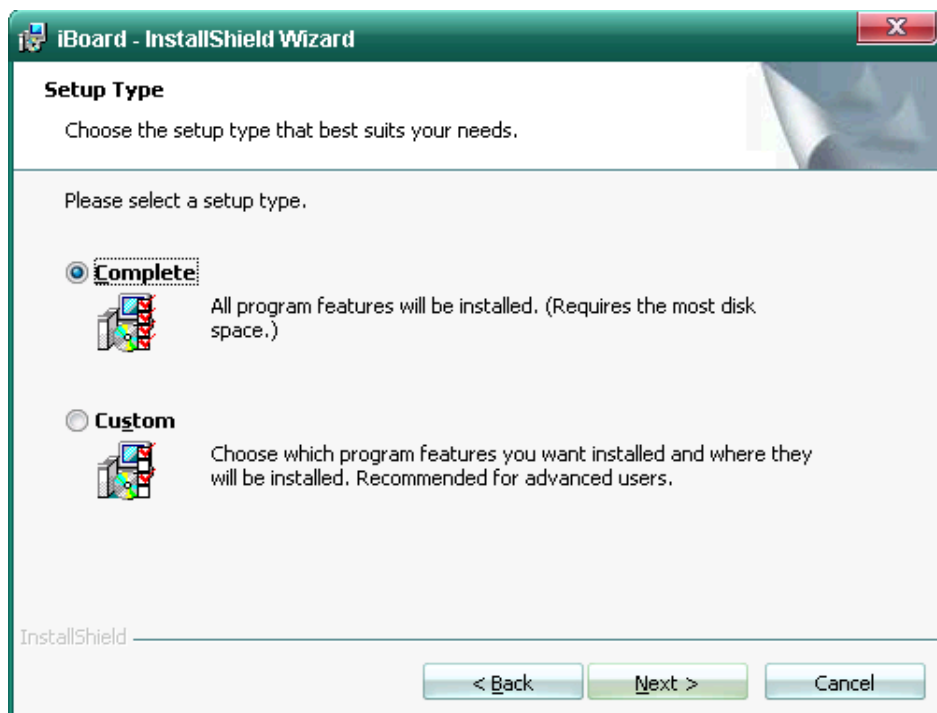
iBoard - InstallShield Wizard

Setup Type

Choose the setup type that best suits your needs.

Please select a setup type.

Complete

All program features will be installed. (Requires the most disk space.)

Custom

Choose which program features you want installed and where they will be installed. Recommended for advanced users.

InstallShield

< Back

Next >

Cancel